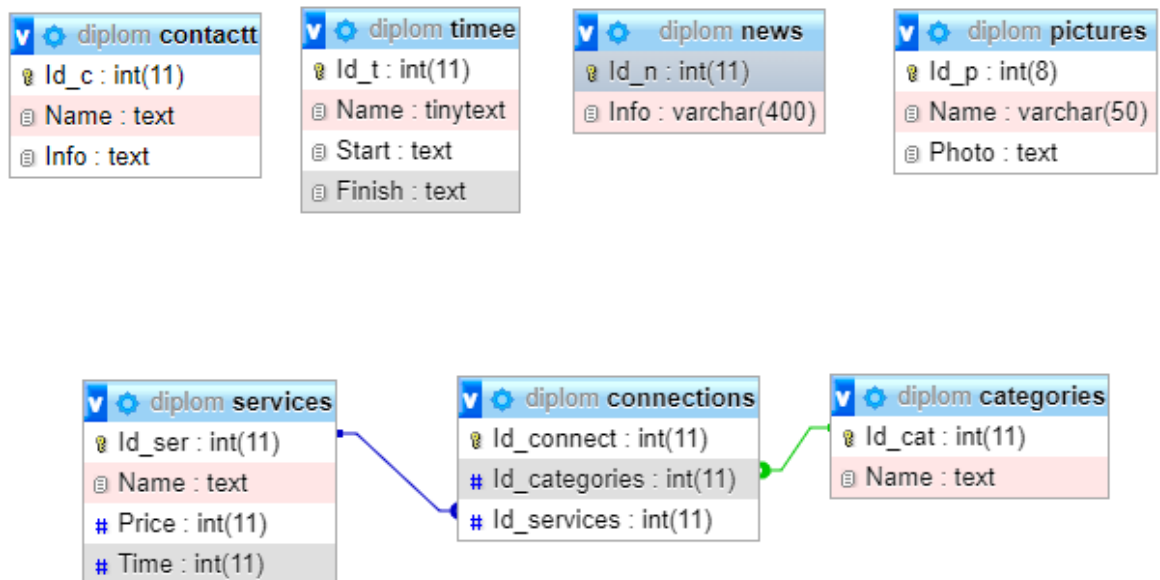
v diplom contactt
Id_c : int(11)
Name : text
Info : text

v diplom timee
Id_t : int(11)
Name : tinytext
Start : text
Finish : text

v diplom news
Id_n : int(11)
Info : varchar(400)

v diplom pictures
Id_p : int(8)
Name : varchar(50)
Photo : text

v diplom services
Id_ser : int(11)
Name : text
Price : int(11)
Time : int(11)

v diplom connections
Id_connect : int(11)
Id_categories : int(11)
Id_services : int(11)

v diplom categories
Id_cat : int(11)
Name : text